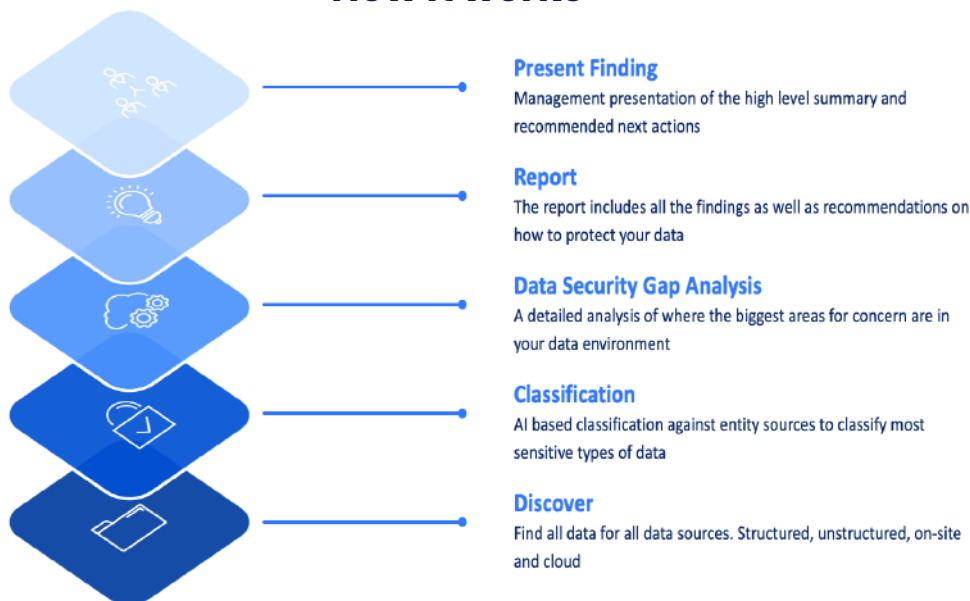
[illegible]

Present Finding
Management presentation of the high level summary and recommended next actions

Report
The report includes all the findings as well as recommendations on how to protect your data

Data Security Gap Analysis
A detailed analysis of where the biggest areas for concern are in your data environment

Classification
AI based classification against entity sources to classify most sensitive types of data

Discover
Find all data for all data sources. Structured, unstructured, on-site and cloud